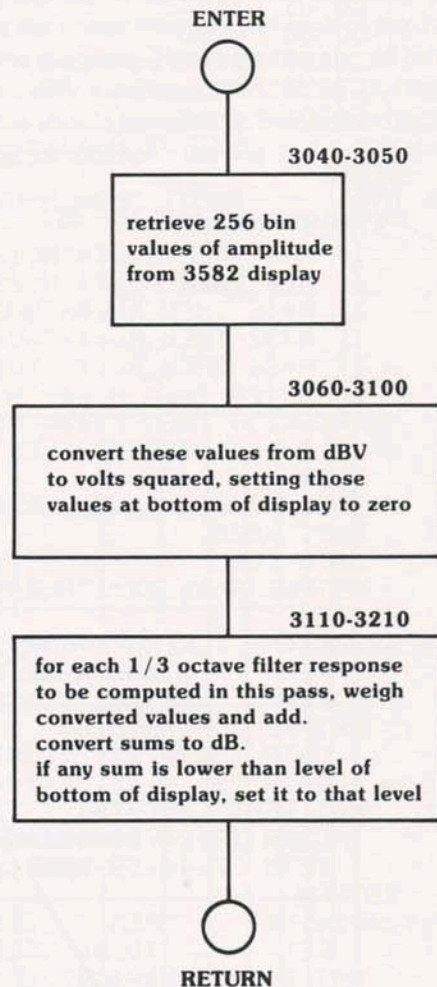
ENTER

3040-3050

retrieve 256 bin values of amplitude from 3582 display

3060-3100

convert these values from dBV to volts squared, setting those values at bottom of display to zero

3110-3210

for each 1/3 octave filter response to be computed in this pass, weigh converted values and add.
convert sums to dB.
if any sum is lower than level of bottom of display, set it to that level

RETURN